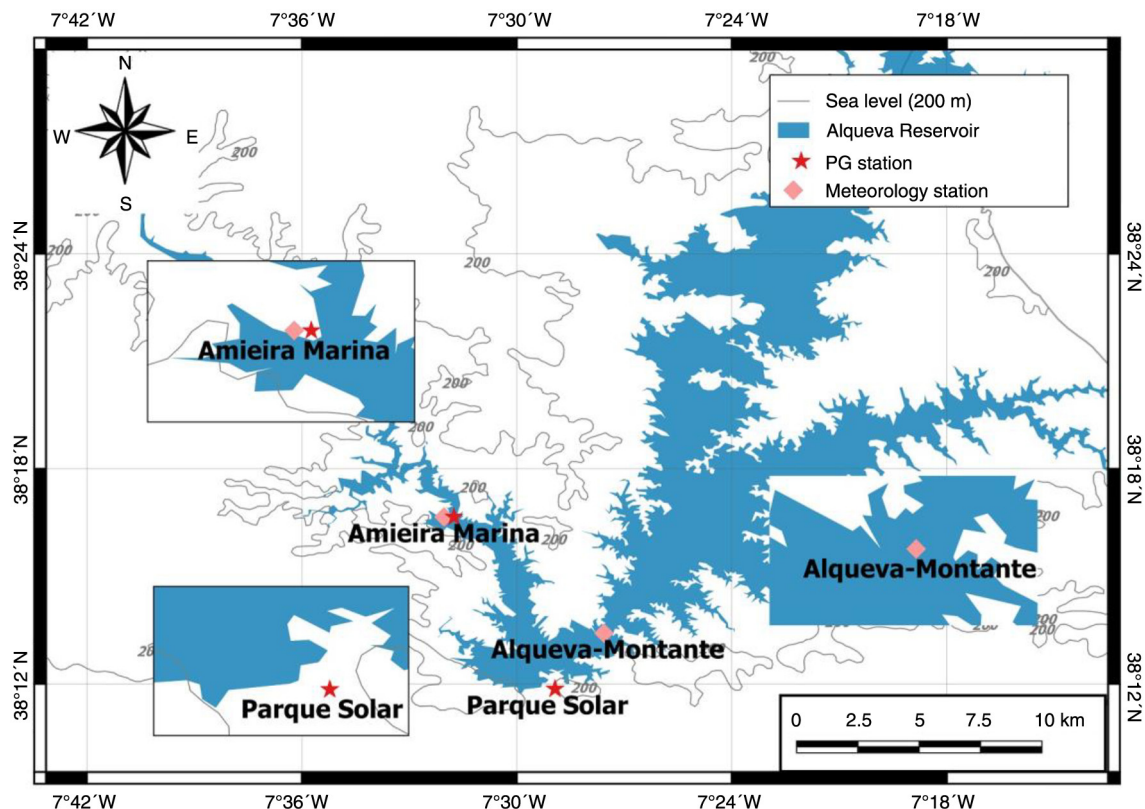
7°42´W 7°36´W 7°30´W 7°24´W 7°18´W

N
W E
S

Sea level (200 m)
Alqueva Reservoir
PG station
Meteorology station

38°24´N
38°18´N
38°12´N

200
200
200
200
200
200
200
200
200
200
200
200
200

Amieira Marina

Amieira Marina

Alqueva-Montante

Alqueva-Montante

Parque Solar

Parque Solar

0 2.5 5 7.5 10 km

38°24´N
38°18´N
38°12´N

7°42´W 7°36´W 7°30´W 7°24´W 7°18´W